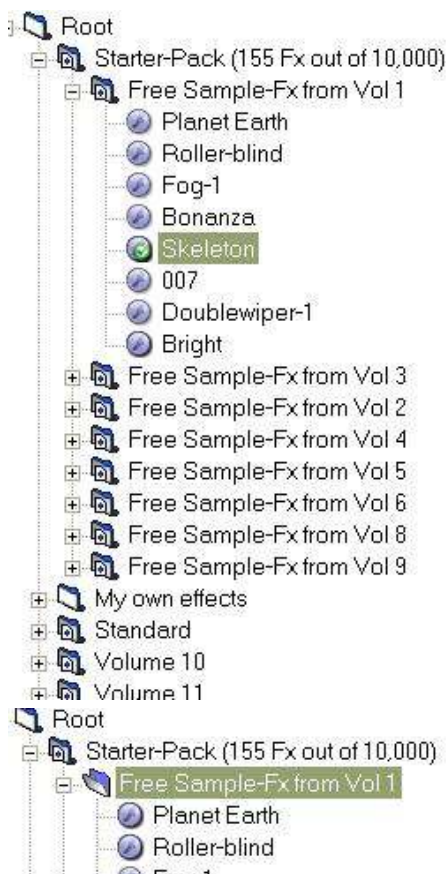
Root
Starter-Pack (155 Fx out of 10,000)
Free Sample-Fx from Vol 1
Planet Earth
Roller-blind
Fog-1
Bonanza
Skeleton
007
Doublewiper-1
Bright
Free Sample-Fx from Vol 3
Free Sample-Fx from Vol 2
Free Sample-Fx from Vol 4
Free Sample-Fx from Vol 5
Free Sample-Fx from Vol 6
Free Sample-Fx from Vol 8
Free Sample-Fx from Vol 9
My own effects
Standard
Volume 10
Volume 11
Root
Starter-Pack (155 Fx out of 10,000)
Free Sample-Fx from Vol 1
Planet Earth
Roller-blind
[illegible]